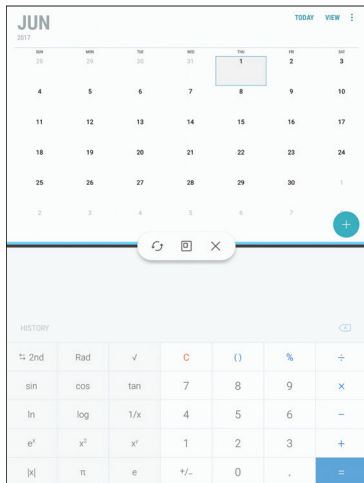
JUN
2017

TODAY VIEW

| SUN | MON | TUE | WED | THU | FRI | SAT |
|---|---|---|---|---|---|---|
| 28 | 29 | 30 | 31 | 1 | 2 | 3 |
| 4 | 5 | 6 | 7 | 8 | 9 | 10 |
| 11 | 12 | 13 | 14 | 15 | 16 | 17 |
| 18 | 19 | 20 | 21 | 22 | 23 | 24 |
| 25 | 26 | 27 | 28 | 29 | 30 | 1 |
| 2 | 3 | 4 | 5 | 6 | 7 | |

+

HISTORY

| ⇆ 2nd | Rad | √ | C | () | % | ÷ |
|---|---|---|---|---|---|---|
| sin | cos | tan | 7 | 8 | 9 | × |
| ln | log | 1/x | 4 | 5 | 6 | − |
| $e^x$ | $x^2$ | $x^y$ | 1 | 2 | 3 | + |
| \|x\| | π | e | +/− | 0 | . | = |